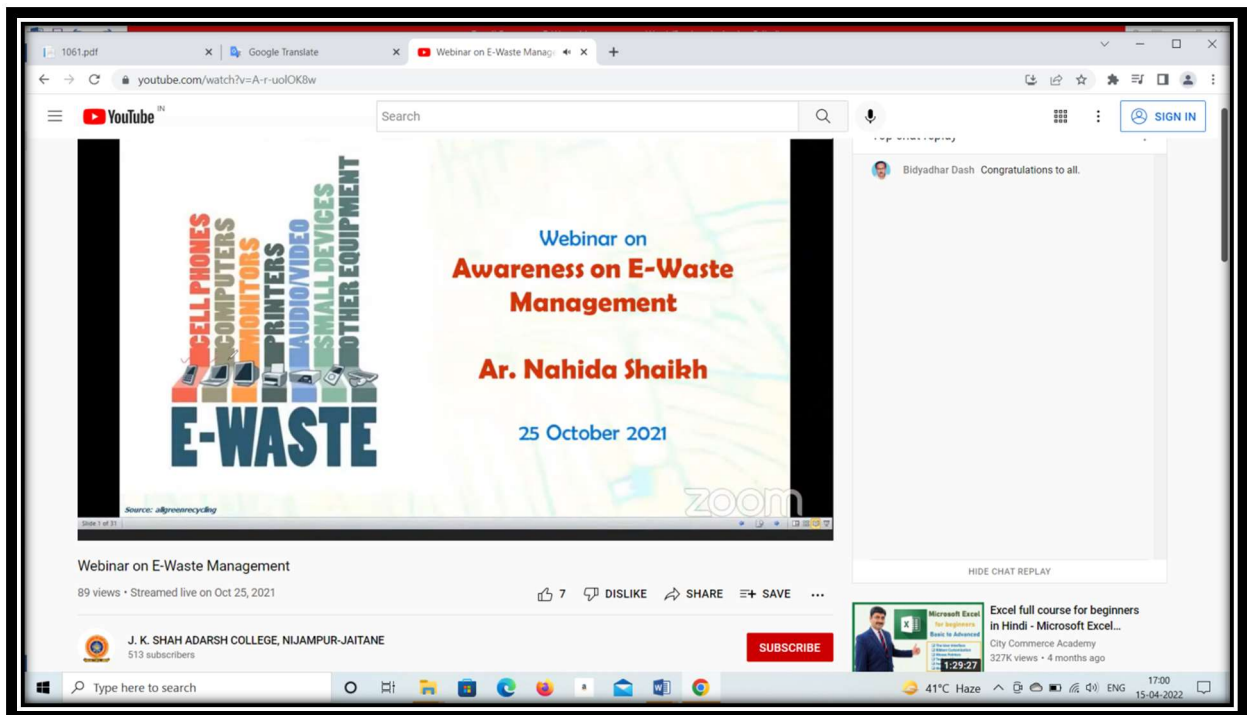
1061.pdf × Google Translate × Webinar on E-Waste Manag ×

youtube.com/watch?v=A-r-uolOK8w

YouTube IN

Search

SIGN IN

Bidyadhar Dash Congratulations to all.

CELL PHONES COMPUTERS MONITORS PRINTERS AUDIO/VIDEO SMALL DEVICES OTHER EQUIPMENT

E-WASTE

Source: allgreenrecycling

Webinar on
Awareness on E-Waste Management

Ar. Nahida Shaikh

25 October 2021

zoom

Slide 1 of 31

HIDE CHAT REPLAY

Webinar on E-Waste Management

89 views • Streamed live on Oct 25, 2021

7 DISLIKE SHARE SAVE ...

J. K. SHAH ADARSH COLLEGE, NIJAMPUR-JAITANE
513 subscribers

SUBSCRIBE

Microsoft Excel for beginners Basic to Advanced
1:29:27

Excel full course for beginners in Hindi - Microsoft Excel...
City Commerce Academy
327K views • 4 months ago

Type here to search

41°C Haze ENG 17:00 15-04-2022